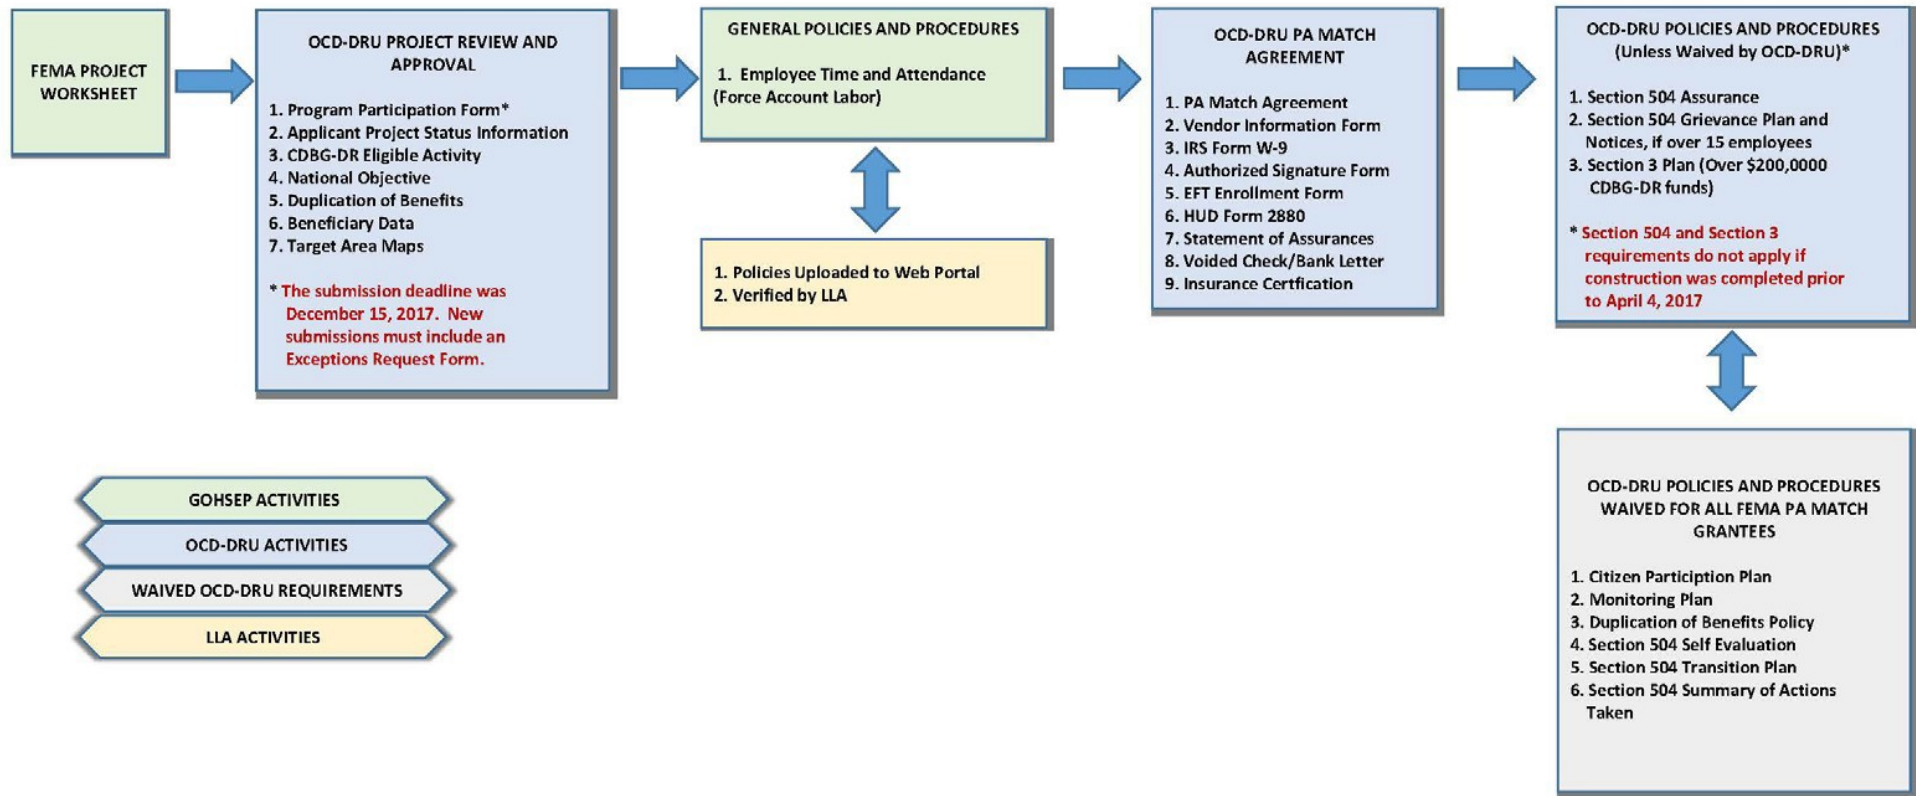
FEMA PROJECT WORKSHEET

OCD-DRU PROJECT REVIEW AND APPROVAL

1. Program Participation Form*
2. Applicant Project Status Information
3. CDBG-DR Eligible Activity
4. National Objective
5. Duplication of Benefits
6. Beneficiary Data
7. Target Area Maps

* The submission deadline was December 15, 2017. New submissions must include an Exceptions Request Form.

GENERAL POLICIES AND PROCEDURES

1. Employee Time and Attendance (Force Account Labor)

1. Policies Uploaded to Web Portal
2. Verified by LLA

OCD-DRU PA MATCH AGREEMENT

1. PA Match Agreement
2. Vendor Information Form
3. IRS Form W-9
4. Authorized Signature Form
5. EFT Enrollment Form
6. HUD Form 2880
7. Statement of Assurances
8. Voided Check/Bank Letter
9. Insurance Certfication

OCD-DRU POLICIES AND PROCEDURES (Unless Waived by OCD-DRU)*

1. Section 504 Assurance
2. Section 504 Grievance Plan and Notices, if over 15 employees
3. Section 3 Plan (Over $200,0000 CDBG-DR funds)

* Section 504 and Section 3 requirements do not apply if construction was completed prior to April 4, 2017

OCD-DRU POLICIES AND PROCEDURES WAIVED FOR ALL FEMA PA MATCH GRANTEES

1. Citizen Participation Plan
2. Monitoring Plan
3. Duplication of Benefits Policy
4. Section 504 Self Evaluation
5. Section 504 Transition Plan
6. Section 504 Summary of Actions Taken

GOHSEP ACTIVITIES
OCD-DRU ACTIVITIES
WAIVED OCD-DRU REQUIREMENTS
LLA ACTIVITIES